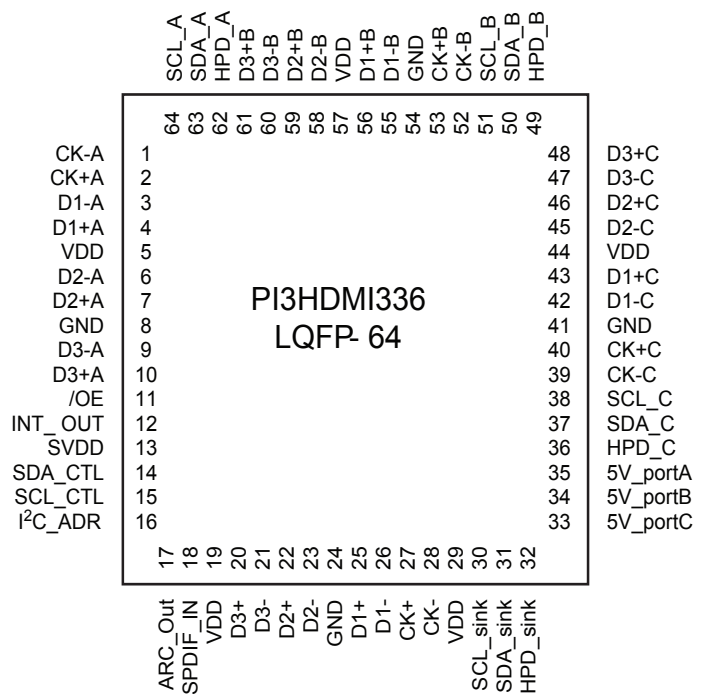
SCL_A SDA_A HPD_A D3+B D3-B D2+B D2-B VDD D1+B D1-B GND CK+B CK-B SCL_B SDA_B HPD_B

64 63 62 61 60 59 58 57 56 55 54 53 52 51 50 49

CK-A 1
CK+A 2
D1-A 3
D1+A 4
VDD 5
D2-A 6
D2+A 7
GND 8
D3-A 9
D3+A 10
/OE 11
INT_OUT 12
SVDD 13
SDA_CTL 14
SCL_CTL 15
I$^2$C_ADR 16

PI3HDMI336
LQFP- 64

48 D3+C
47 D3-C
46 D2+C
45 D2-C
44 VDD
43 D1+C
42 D1-C
41 GND
40 CK+C
39 CK-C
38 SCL_C
37 SDA_C
36 HPD_C
35 5V_portA
34 5V_portB
33 5V_portC

17 18 19 20 21 22 23 24 25 26 27 28 29 30 31 32

ARC_Out SPDIF_IN VDD D3+ D3- D2+ D2- GND D1+ D1- CK+ CK- VDD SCL_sink SDA_sink HPD_sink